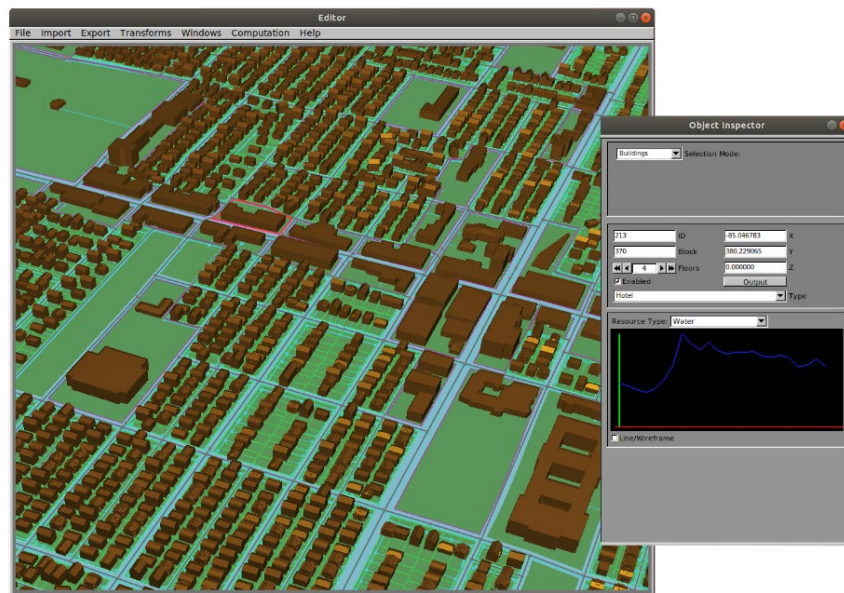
Editor

File Import Export Transforms Windows Computation Help

Object Inspector

Buildings Selection Mode:

213 ID
-85.046783 X
370 Block
180.229065 Y
4 Floors
0.000000 Z
Enabled
Output
Hotel Type

Resource Type: Water

Line/Wireframe